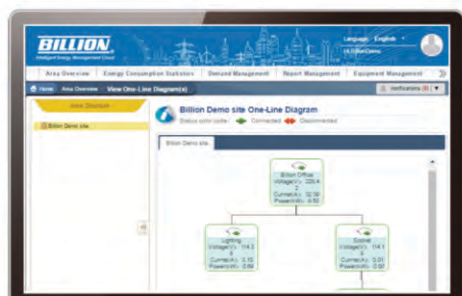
BILLION
Intelligent Energy Management Cloud

Language : English
Hi, BillionDemo

Area Overview | Energy Consumption Statistics | Demand Management | Report Management | Equipment Management

Home | Area Overview | View One-Line Diagram(s)

Notifications

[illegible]

Billion Demo site

Billion Demo site One-Line Diagram
Status color code : Connected Disconnected

Billion Demo site

Billion Office
Voltage(V) : 225.4
2
Current(A) : 32.18
Power(kW) : 4.50

Lighting
Voltage(V) : 114.3
3
Current(A) : 3.10
Power(kW) : 0.69

Socket
Voltage(V) : 114.1
3
Current(A) : 0.01
Power(kW) : 0.00